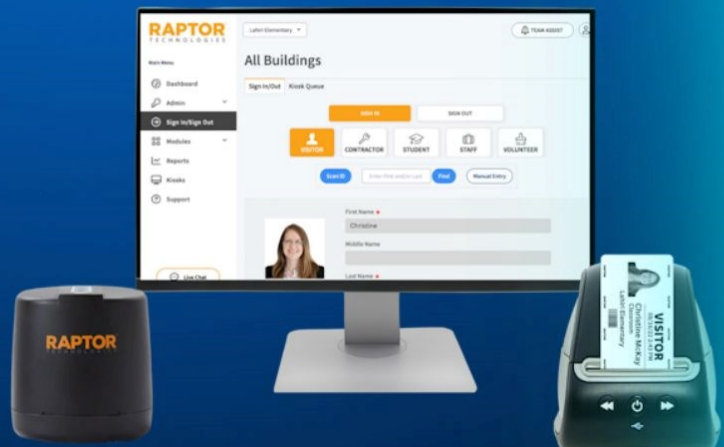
RAPTOR
TECHNOLOGIES

Lehi Elementary

TEAM ASSIST

All Buildings

Main Menu

Dashboard

Admin

Sign In/Sign Out

Modules

Reports

Kiosks

Support

Live Chat

Sign In/Out

Kiosk Queue

SIGN IN

SIGN OUT

VISITOR

CONTRACTOR

STUDENT

STAFF

VOLUNTEER

Scan ID

Enter First and/or Last

Find

Manual Entry

First Name

Christine

Middle Name

Last Name

RAPTOR
TECHNOLOGIES

VISITOR
Christine McKay
Lehi Elementary